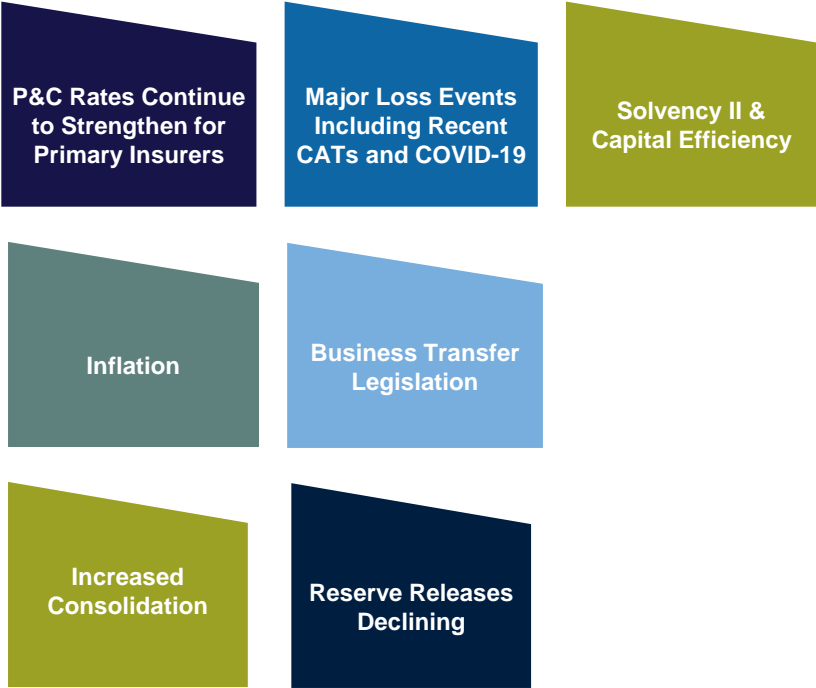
P&C Rates Continue to Strengthen for Primary Insurers

Major Loss Events Including Recent CATs and COVID-19

Solvency II & Capital Efficiency

Inflation

Business Transfer Legislation

Increased Consolidation

Reserve Releases Declining